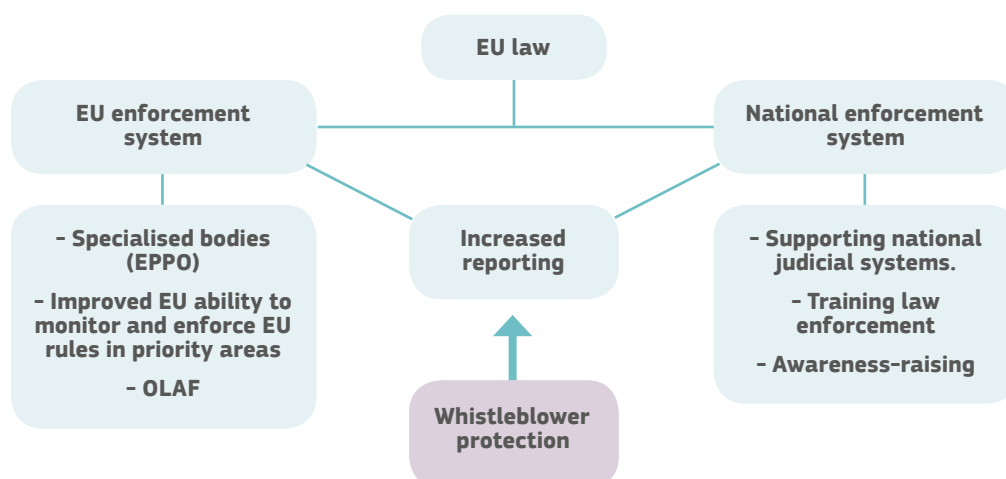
EU law

EU enforcement system

National enforcement system

- Specialised bodies (EPPO)

- Improved EU ability to monitor and enforce EU rules in priority areas

- OLAF

Increased reporting

- Supporting national judicial systems.

- Training law enforcement

- Awareness-raising

Whistleblower protection